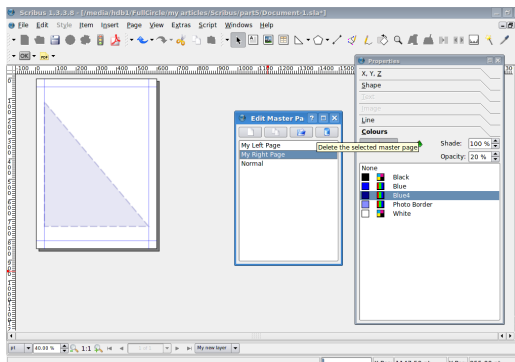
Scribus 1.3.3.8 - [/media/hdb1/FullCircle/my articles/Scribus/part5/Document-1.sla*]

File Edit Style Item Insert Page View Extras Script Windows Help

Off

100 200 100 200 300 400 500 600 700 800 900 1000 1100 1200 1300 1400 1500

Edit Master Pa

My Left Page
My Right Page
Normal

Delete the selected master page

Properties

X, Y, Z
Shape
Text
Image
Line
Colours

Shade: 100 %
Opacity: 20 %

None
Black
Blue
Blue4
Photo Border
White

40.00 % 1:1

My new layer